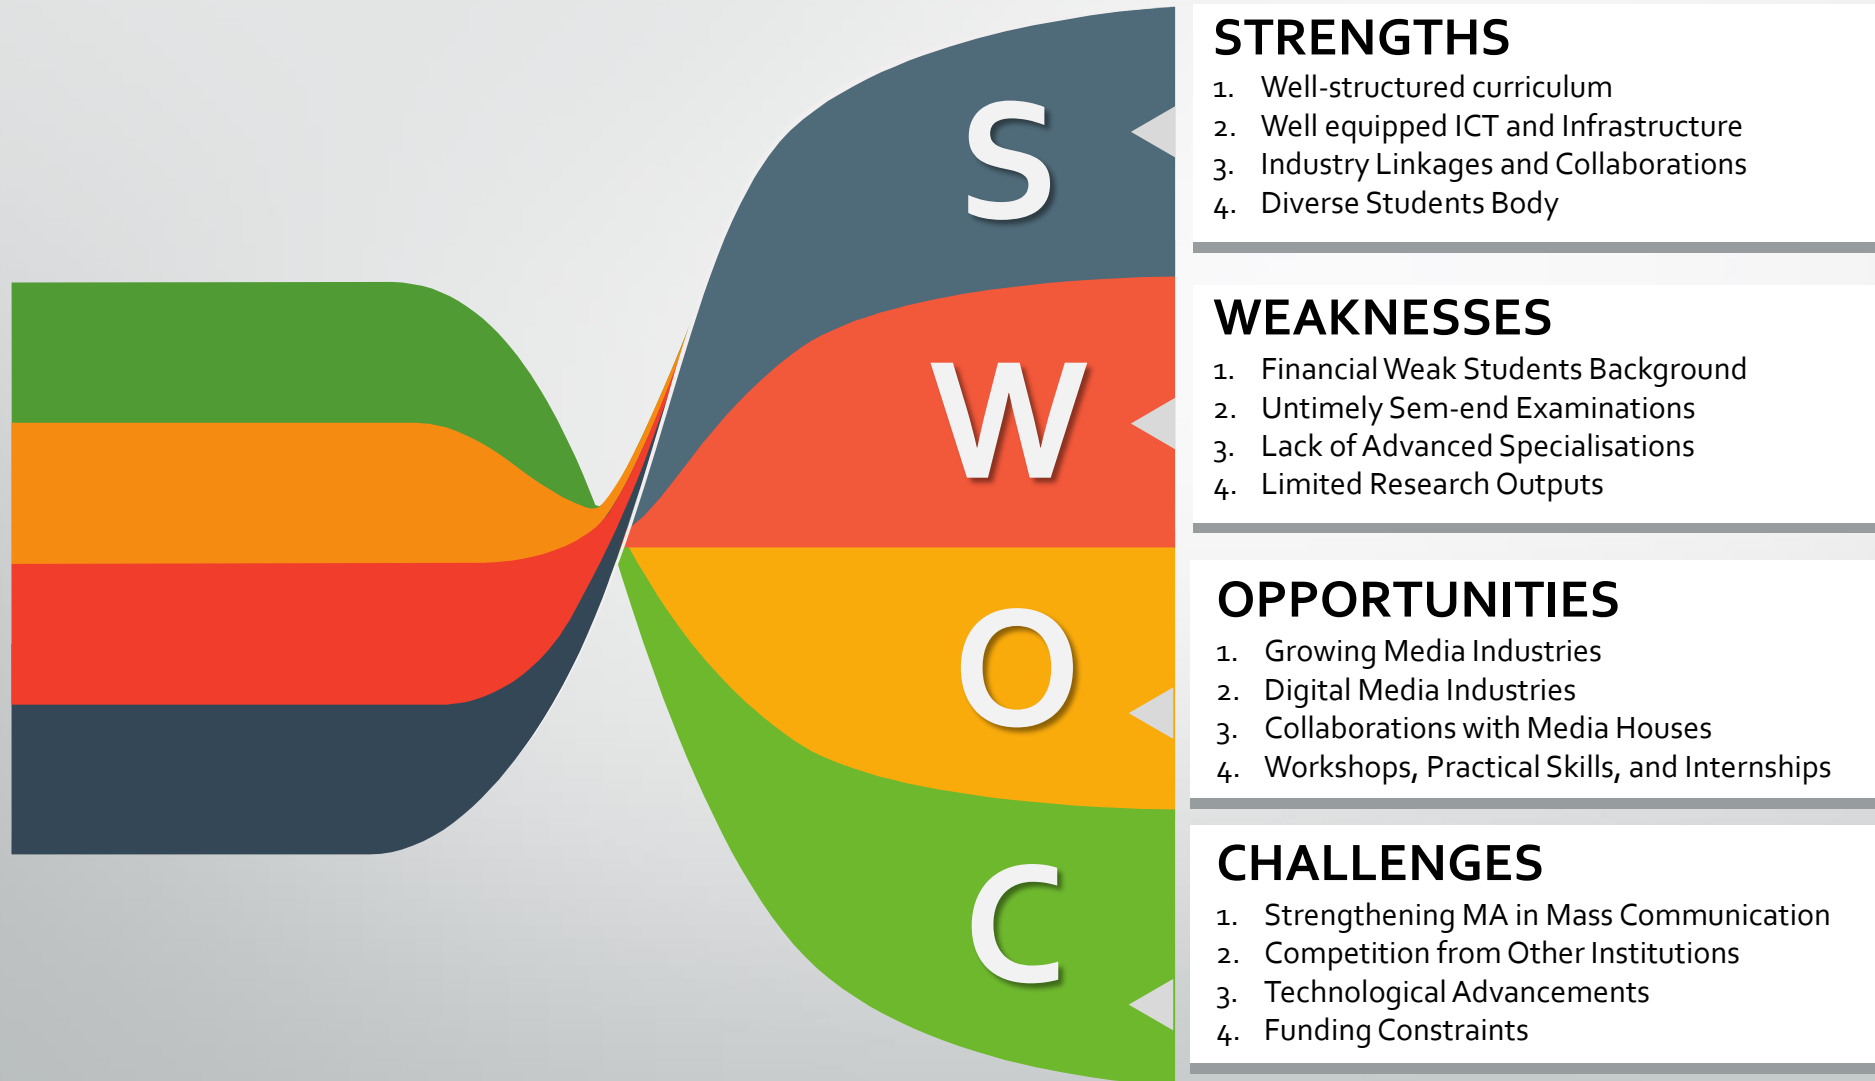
S

W

O

C

STRENGTHS
1. Well-structured curriculum
2. Well equipped ICT and Infrastructure
3. Industry Linkages and Collaborations
4. Diverse Students Body

WEAKNESSES
1. Financial Weak Students Background
2. Untimely Sem-end Examinations
3. Lack of Advanced Specialisations
4. Limited Research Outputs

OPPORTUNITIES
1. Growing Media Industries
2. Digital Media Industries
3. Collaborations with Media Houses
4. Workshops, Practical Skills, and Internships

CHALLENGES
1. Strengthening MA in Mass Communication
2. Competition from Other Institutions
3. Technological Advancements
4. Funding Constraints